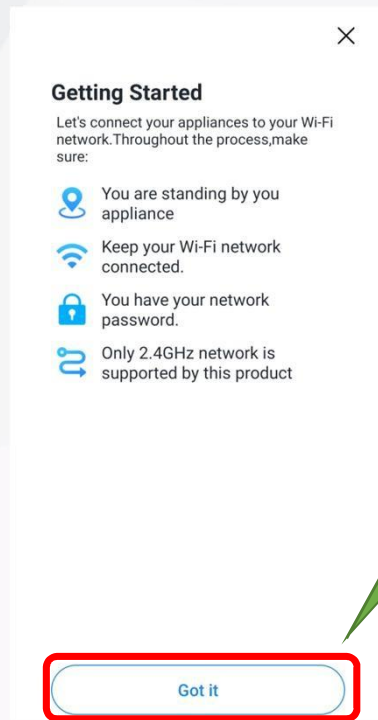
×

Getting Started

Let's connect your appliances to your Wi-Fi network.Throughout the process,make sure:

You are standing by you appliance

Keep your Wi-Fi network connected.

You have your network password.

Only 2.4GHz network is supported by this product

Got it